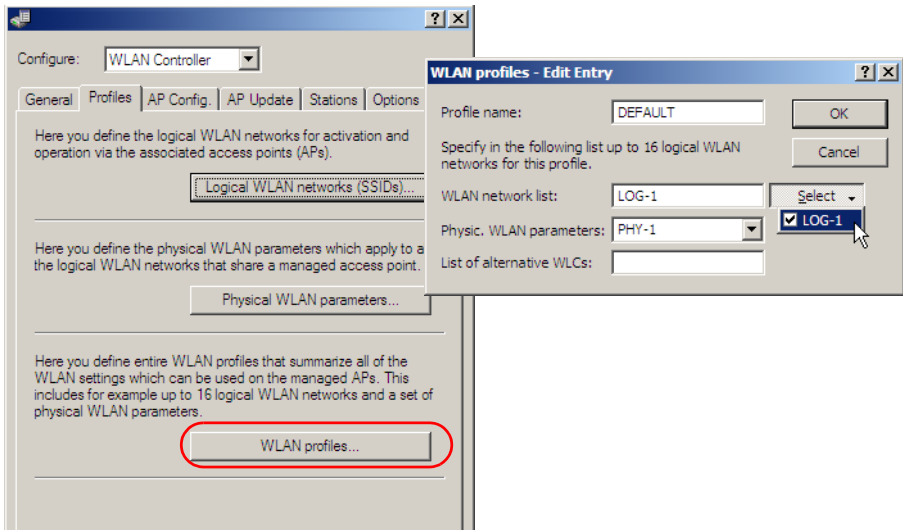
?X

Configure: WLAN Controller

General Profiles AP Config. AP Update Stations Options

Here you define the logical WLAN networks for activation and operation via the associated access points (APs).

Logical WLAN networks (SSIDs)...

Here you define the physical WLAN parameters which apply to a the logical WLAN networks that share a managed access point.

Physical WLAN parameters...

Here you define entire WLAN profiles that summarize all of the WLAN settings which can be used on the managed APs. This includes for example up to 16 logical WLAN networks and a set of physical WLAN parameters.

WLAN profiles...

WLAN profiles - Edit Entry ?X

Profile name: DEFAULT

OK

Specify in the following list up to 16 logical WLAN networks for this profile.

Cancel

WLAN network list: LOG-1

Select

LOG-1

Physic. WLAN parameters: PHY-1

List of alternative WLCs: